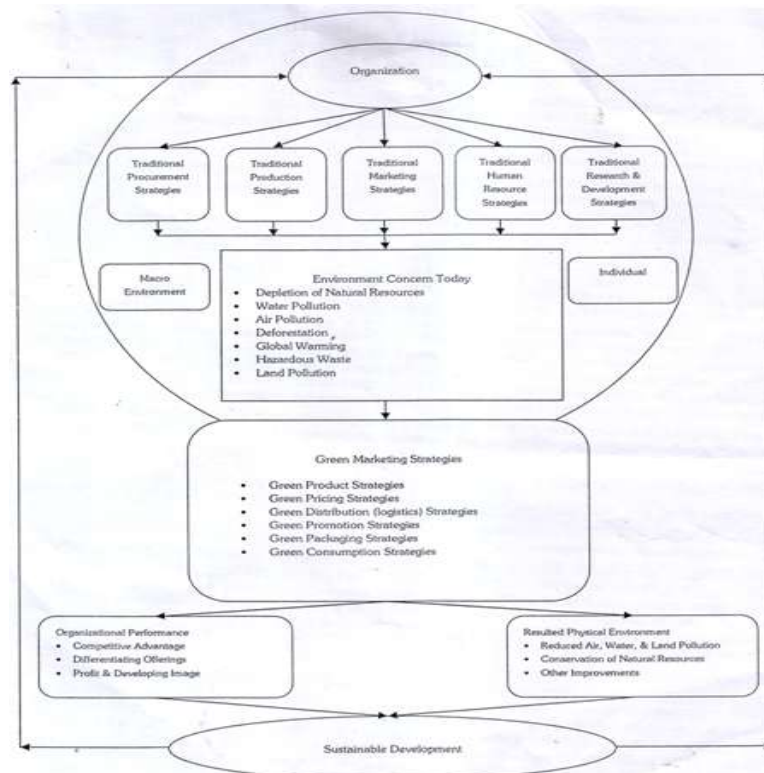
Organization

Traditional Procurement Strategies

Traditional Production Strategies

Traditional Marketing Strategies

Traditional Human Resource Strategies

Traditional Research & Development Strategies

Macro Environment

Environment Concern Today
- Depletion of Natural Resources
- Water Pollution
- Air Pollution
- Deforestation
- Global Warming
- Hazardous Waste
- Land Pollution

Individual

Green Marketing Strategies
- Green Product Strategies
- Green Pricing Strategies
- Green Distribution (logistics) Strategies
- Green Promotion Strategies
- Green Packaging Strategies
- Green Consumption Strategies

Organizational Performance
- Competitive Advantage
- Differentiating Offerings
- Profit & Developing Image

Resulted Physical Environment
- Reduced Air, Water, & Land Pollution
- Conservation of Natural Resources
- Other Improvements

Sustainable Development